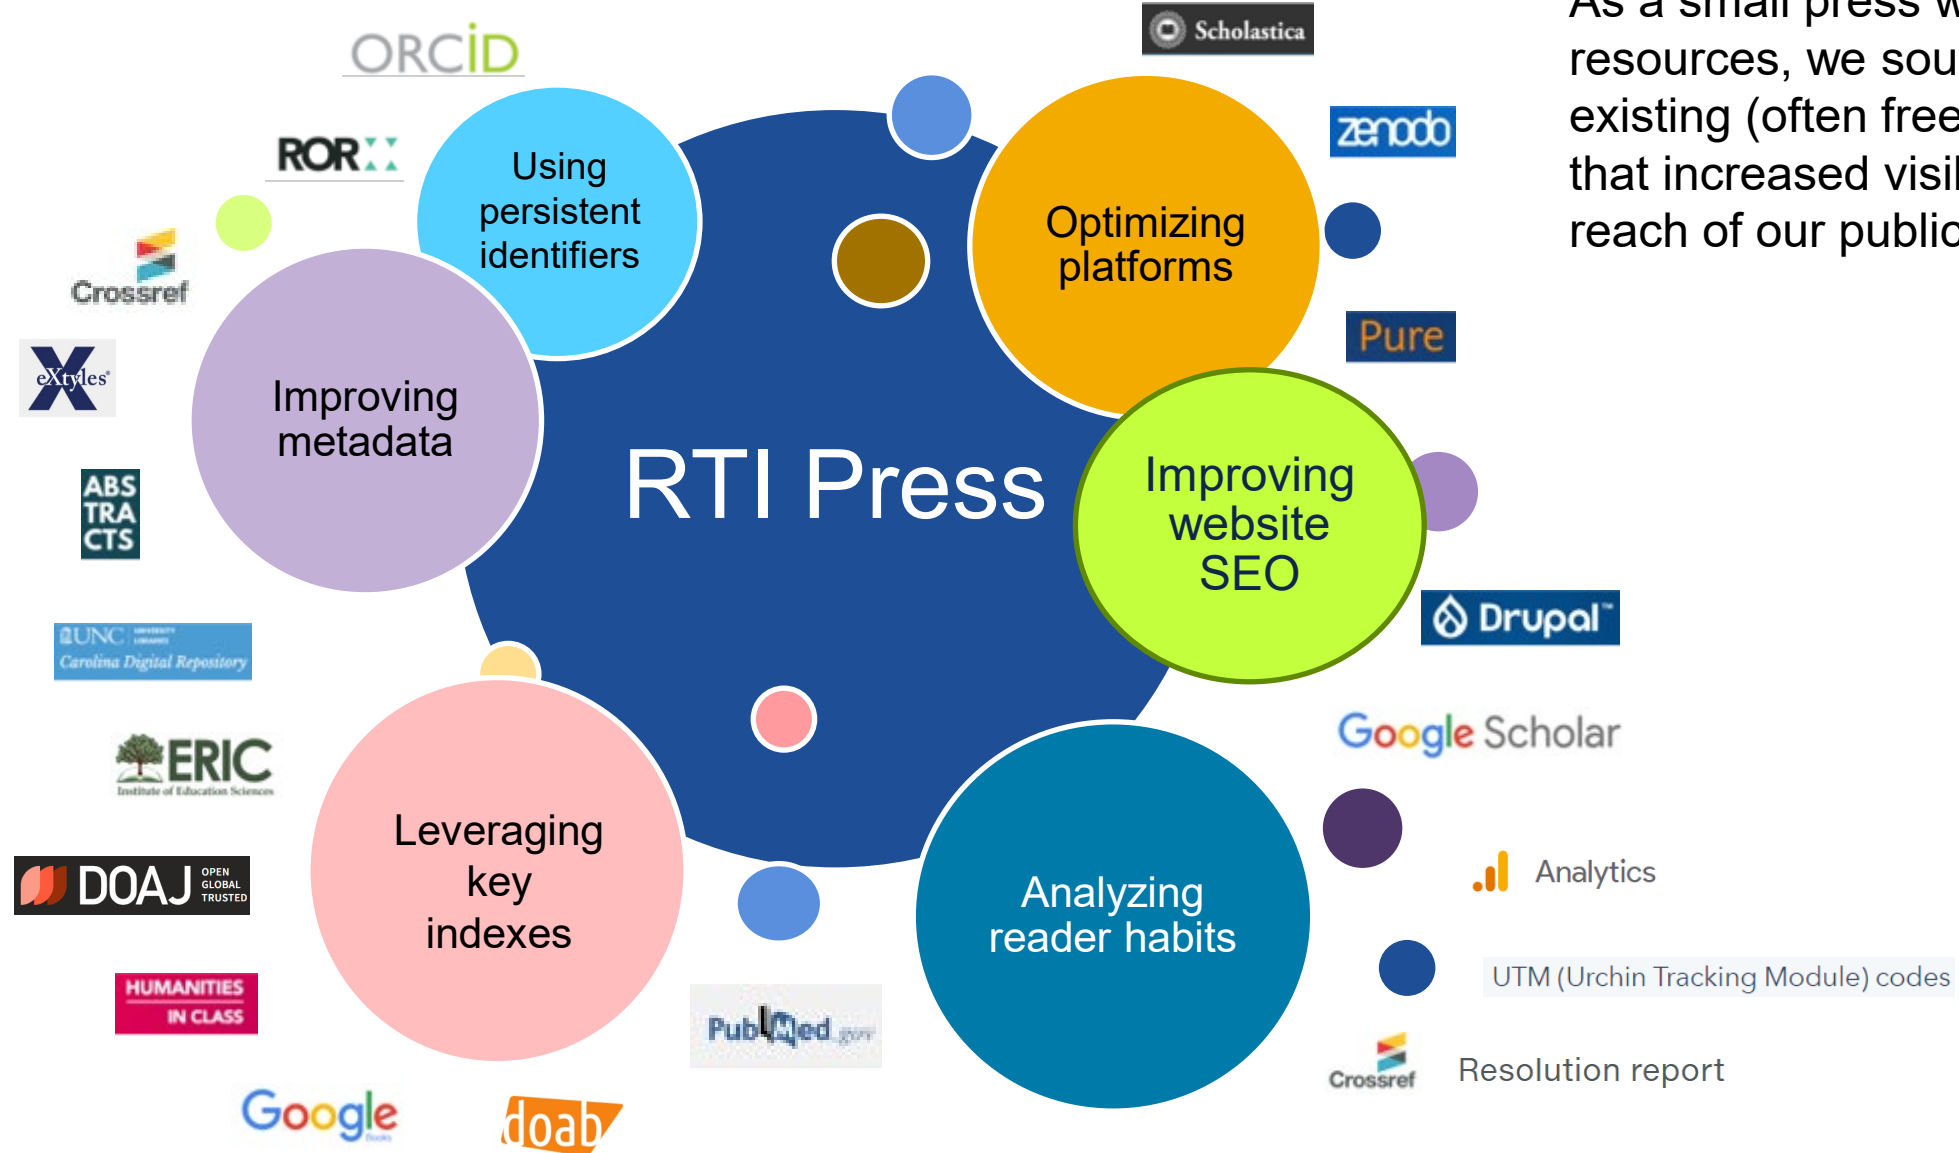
As a small press w
resources, we sou
existing (often free
that increased visi
reach of our public

ORCID

ROR

Crossref

eXtyles

ABS TRA CTS

UNC Carolina Digital Repository

ERIC Institute of Education Sciences

DOAJ OPEN GLOBAL TRUSTED

HUMANITIES IN CLASS

Google Books

doab

Using persistent identifiers

Improving metadata

RTI Press

Leveraging key indexes

PubMed.gov

Scholastica

zenodo

Optimizing platforms

Pure

Improving website SEO

Drupal

Google Scholar

Analyzing reader habits

Analytics

UTM (Urchin Tracking Module) codes

Crossref

Resolution report